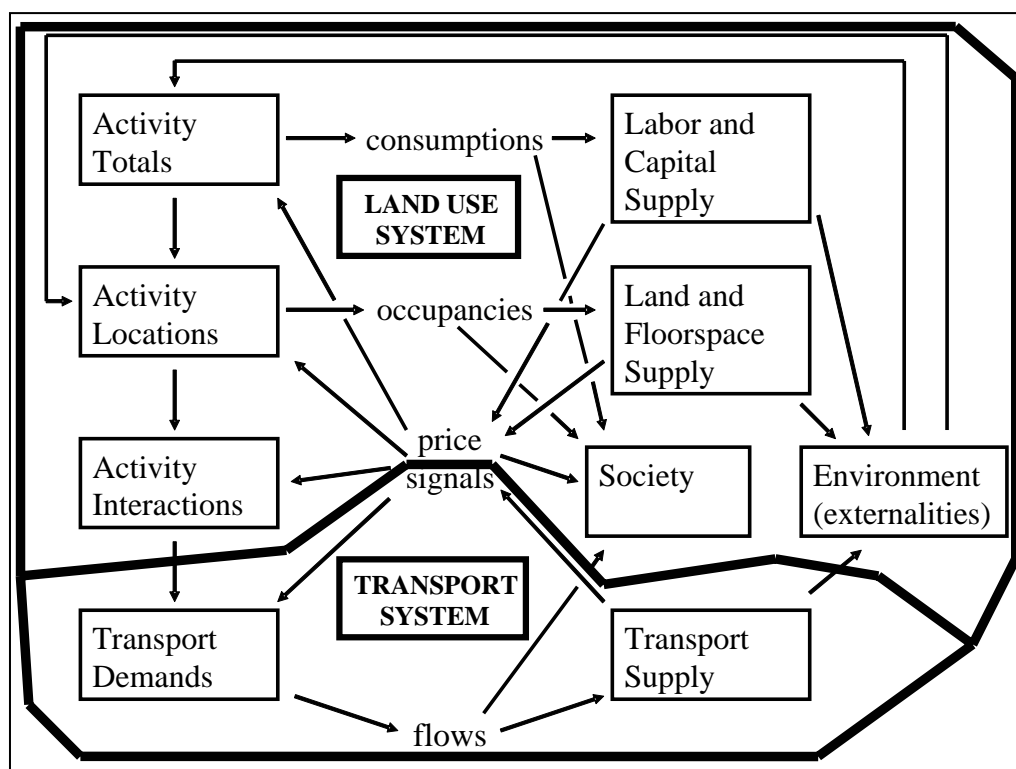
Activity Totals

consumptions

Labor and Capital Supply

LAND USE SYSTEM

Activity Locations

occupancies

Land and Floorspace Supply

price signals

Activity Interactions

Society

Environment (externalities)

TRANSPORT SYSTEM

Transport Demands

Transport Supply

flows